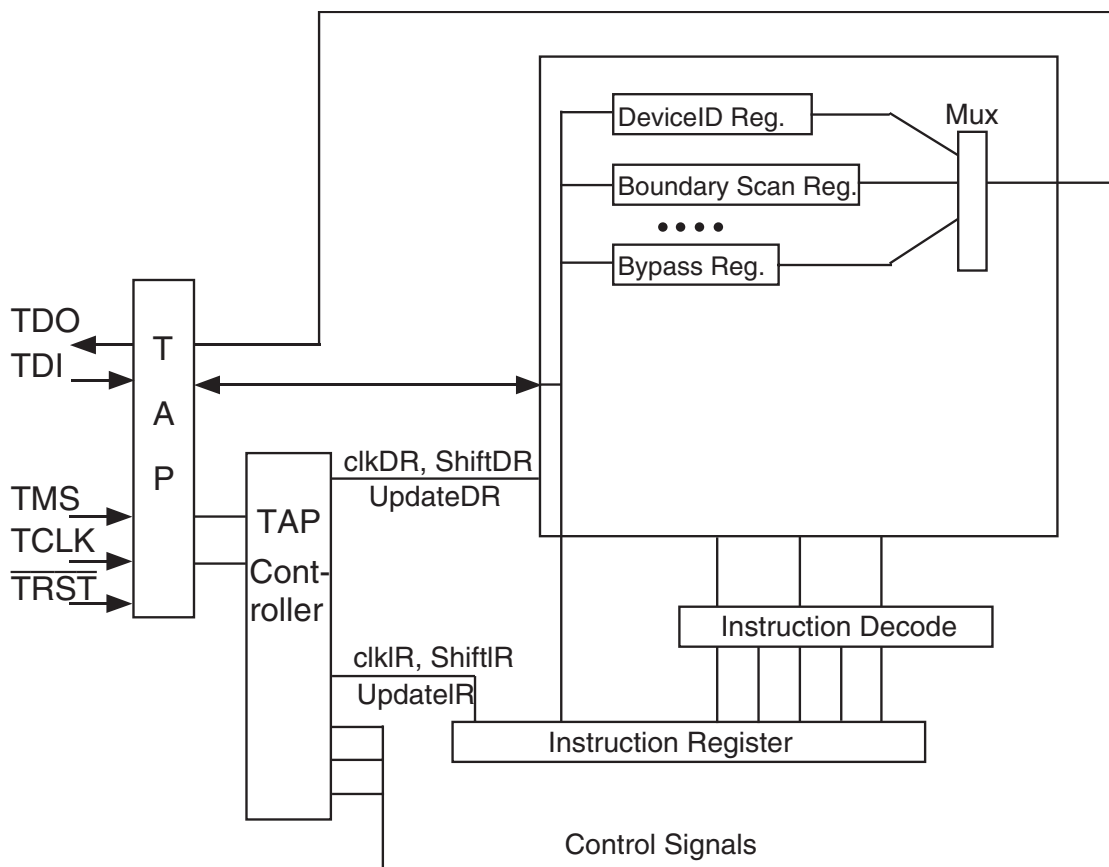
DeviceID Reg.
Mux
Boundary Scan Reg.
••••
Bypass Reg.
TDO
TDI
T
A
P
TMS
TCLK
$\overline{TRST}$
TAP
Controller
clkDR, ShiftDR
UpdateDR
Instruction Decode
clkIR, ShiftIR
UpdateIR
Instruction Register
Control Signals